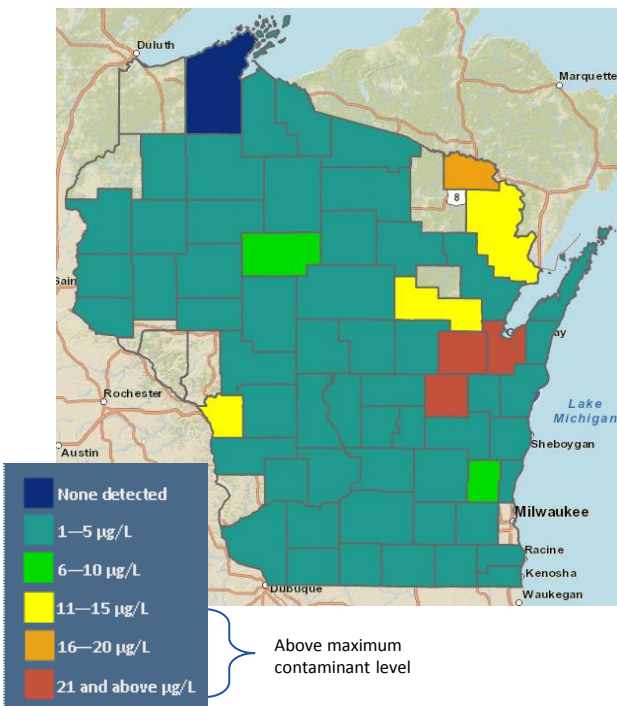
Duluth

Marquette

8

Sain

Rochester

Austin

Lake Michigan

Sheboygan

Milwaukee

Racine

Kenosha

Waukegan

Dubuque

ay

None detected

1—5 μg/L

6—10 μg/L

11—15 μg/L

16—20 μg/L

21 and above μg/L

Above maximum contaminant level